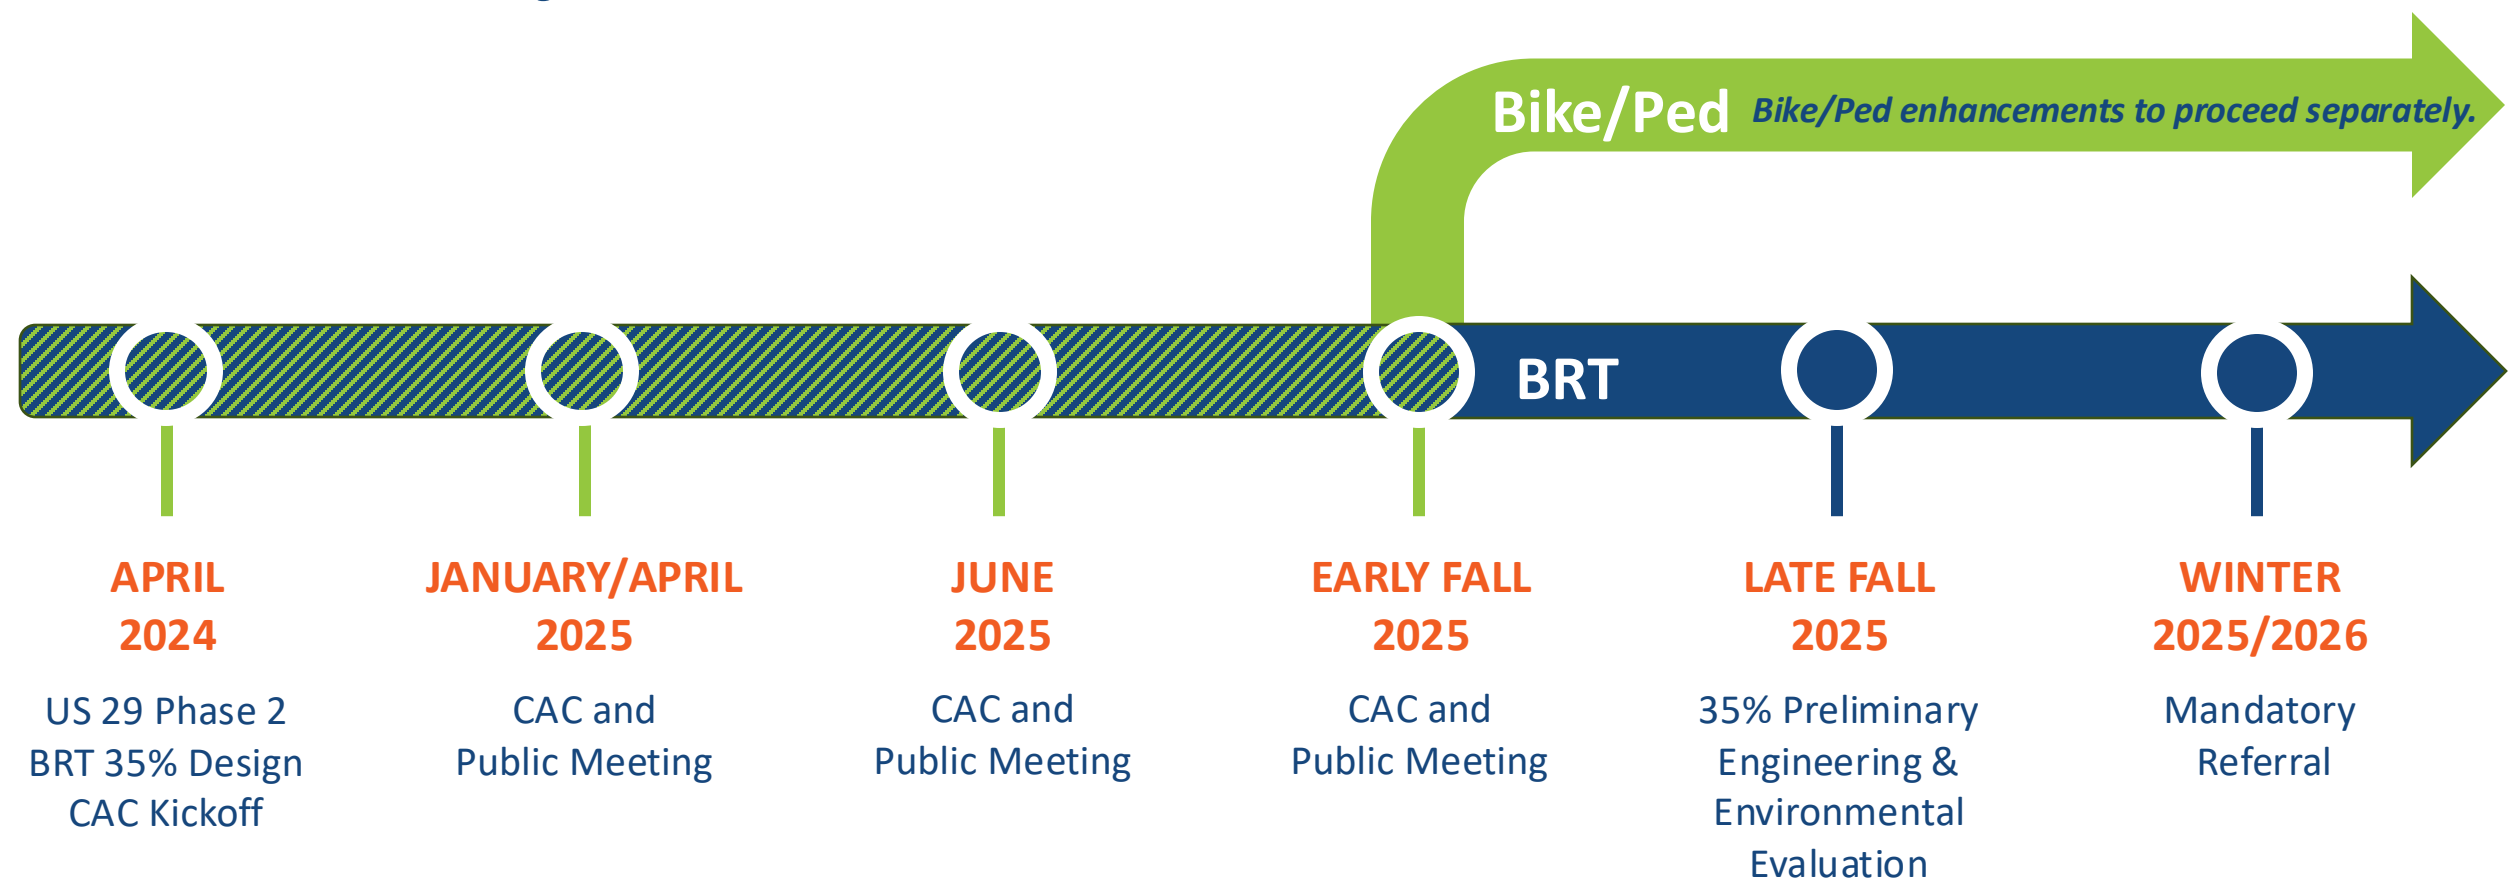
Bike/Ped Bike/Ped enhancements to proceed separately.

BRT

APRIL 2024
US 29 Phase 2 BRT 35% Design CAC Kickoff

JANUARY/APRIL 2025
CAC and Public Meeting

JUNE 2025
CAC and Public Meeting

EARLY FALL 2025
CAC and Public Meeting

LATE FALL 2025
35% Preliminary Engineering & Environmental Evaluation

WINTER 2025/2026
Mandatory Referral